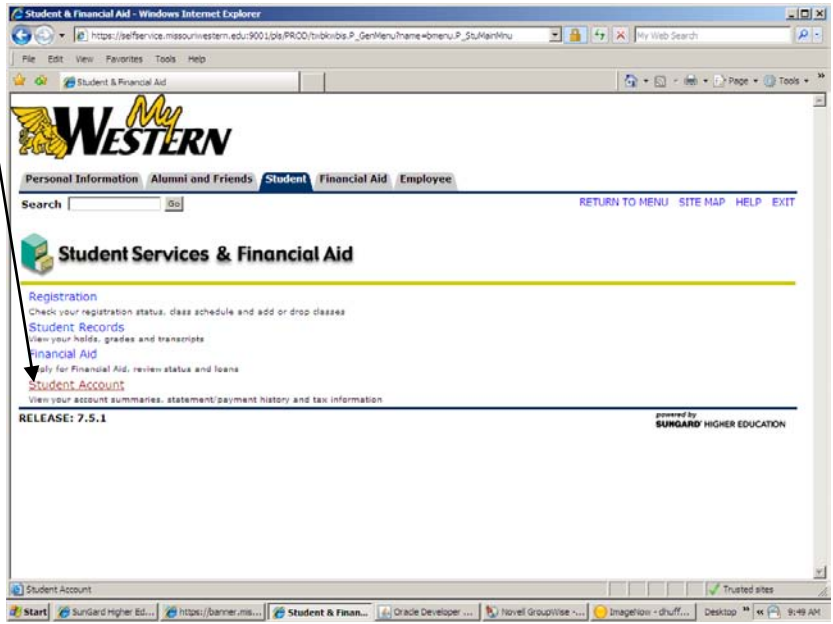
Student & Financial Aid - Windows Internet Explorer

https://selfservice.missouriwestern.edu:9001/pls/PROD/twbkwbis.P_GenMenu?name=bmenu.P_StuMainMnu

My Web Search

File Edit View Favorites Tools Help

Student & Financial Aid

Page Tools

My WESTERN

Personal Information Alumni and Friends Student Financial Aid Employee

Search Go

RETURN TO MENU SITE MAP HELP EXIT

Student Services & Financial Aid

Registration
Check your registration status, class schedule and add or drop classes

Student Records
View your holds, grades and transcripts

Financial Aid
Apply for Financial Aid, review status and loans

Student Account
View your account summaries, statement/payment history and tax information

RELEASE: 7.5.1

powered by SUNGARD HIGHER EDUCATION

Student Account

Trusted sites

Start SunGard Higher Ed... https://banner.mis... Student & Finan... Oracle Developer ... Novell GroupWise -... ImageNow - dhuff... Desktop 9:49 AM